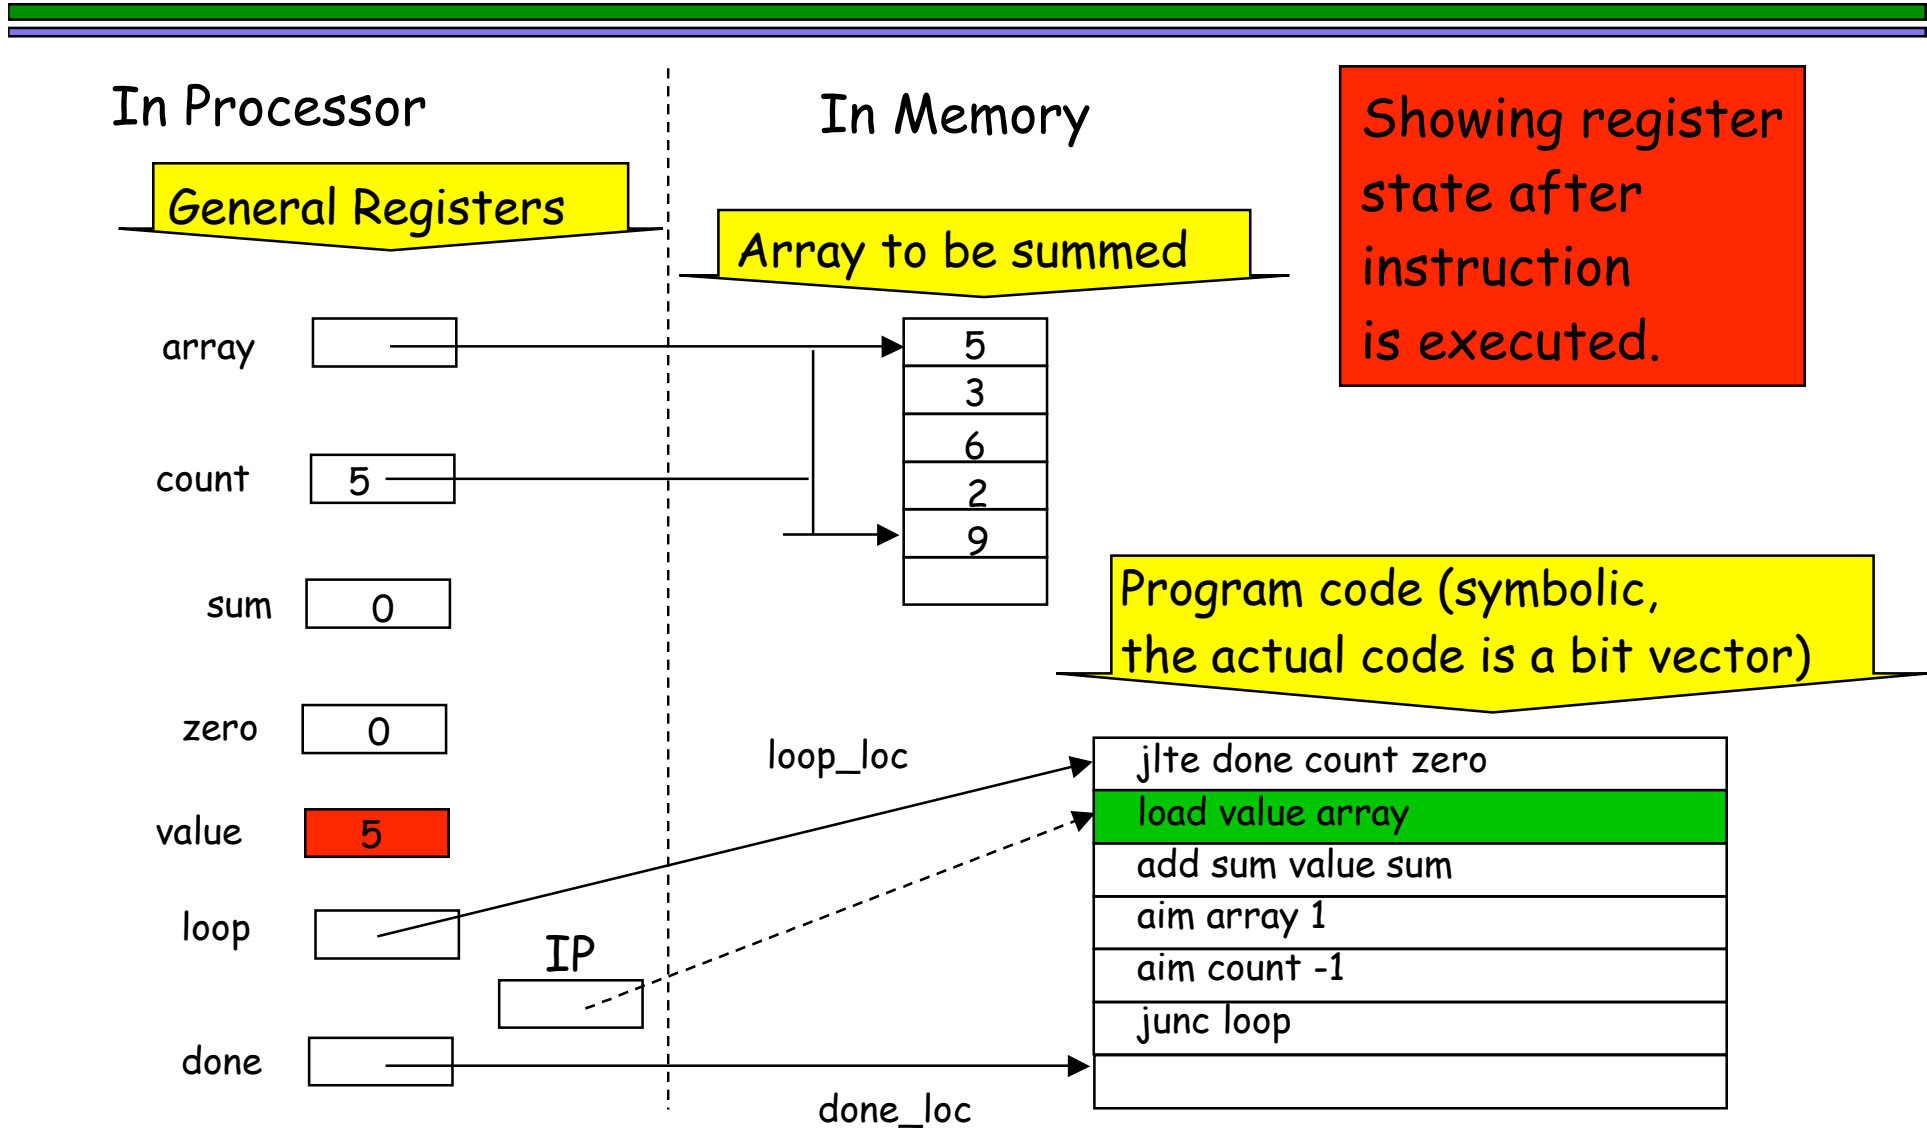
In Processor

General Registers

In Memory

Array to be summed

Showing register state after instruction is executed.

array

count 5

sum 0

zero 0

value 5

loop

IP

done

5
3
6
2
9

Program code (symbolic, the actual code is a bit vector)

loop_loc

| jlte done count zero |
|---|
| load value array |
| add sum value sum |
| aim array 1 |
| aim count -1 |
| junc loop |
| |

done_loc